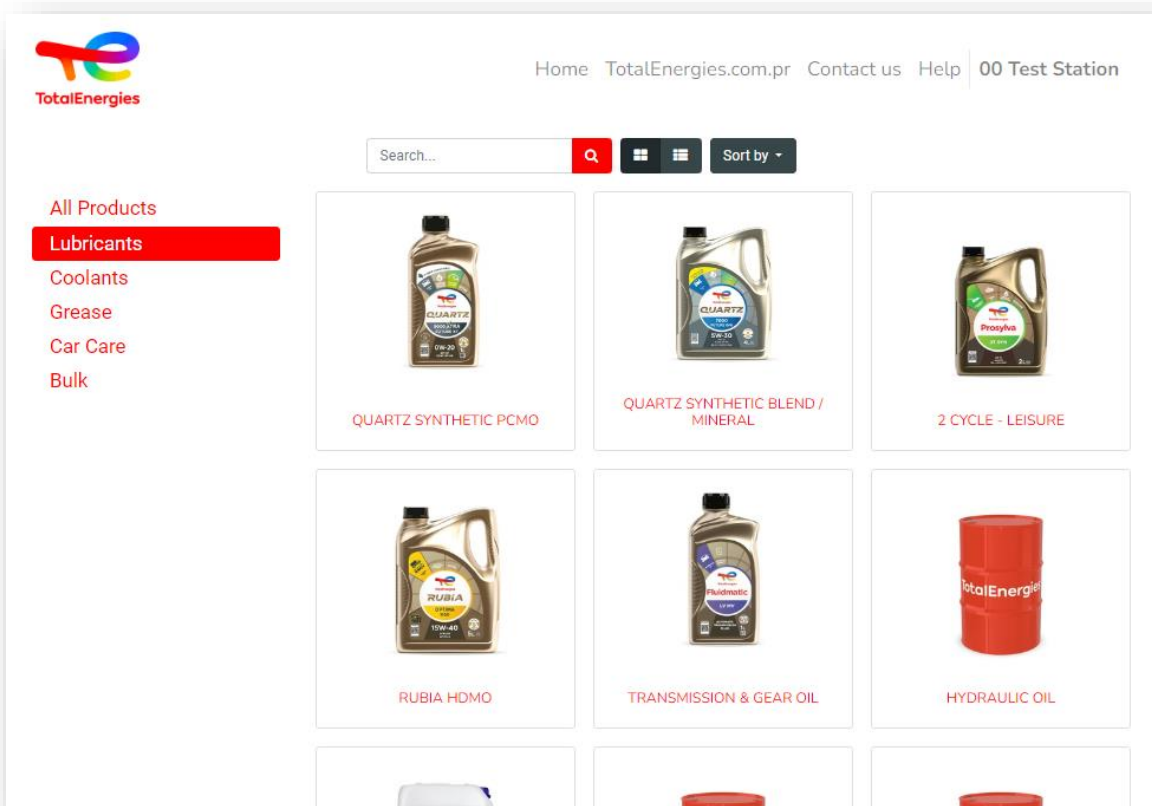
TotalEnergies

Home TotalEnergies.com.pr Contact us Help 00 Test Station

Search...

Sort by

All Products
Lubricants
Coolants
Grease
Car Care
Bulk

QUARTZ
0W-20

QUARTZ SYNTHETIC PCMO

QUARTZ
5W-30

QUARTZ SYNTHETIC BLEND / MINERAL

Prosylva

2 CYCLE - LEISURE

RUBIA
15W-40

RUBIA HDMO

Fluidmatic

TRANSMISSION & GEAR OIL

TotalEnergies

HYDRAULIC OIL